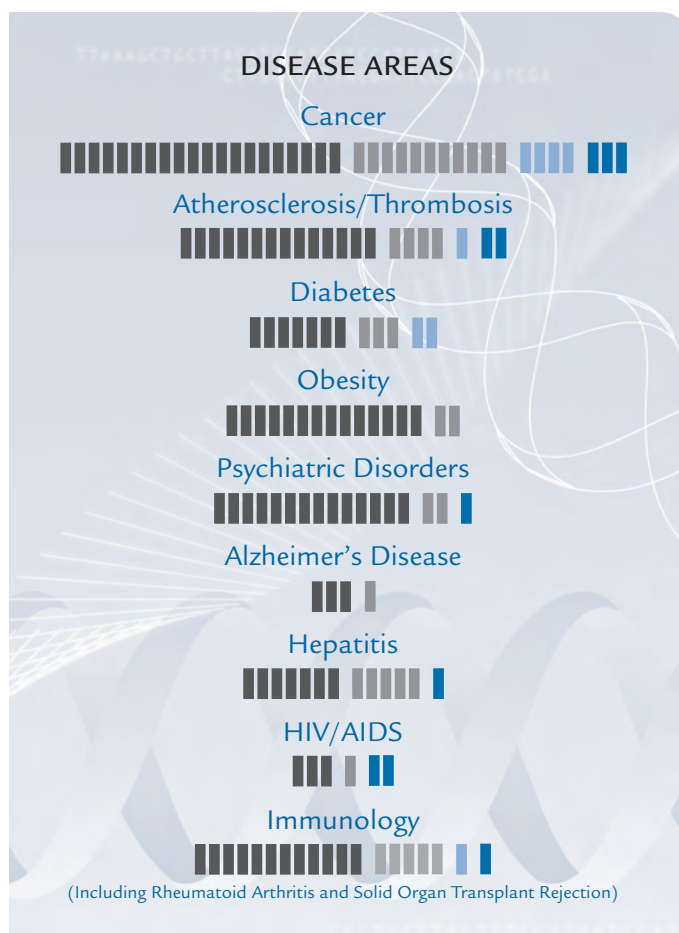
DISEASE AREAS

Cancer

Atherosclerosis/Thrombosis

Diabetes

Obesity

Psychiatric Disorders

Alzheimer's Disease

Hepatitis

HIV/AIDS

Immunology

(Including Rheumatoid Arthritis and Solid Organ Transplant Rejection)